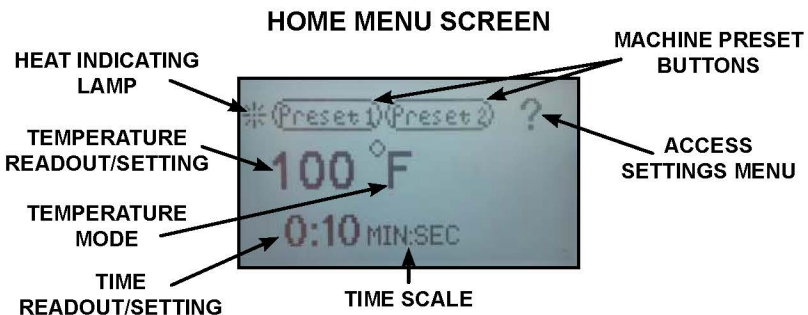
HOME MENU SCREEN

HEAT INDICATING LAMP

MACHINE PRESET BUTTONS

Preset 1 Preset 2 ?

TEMPERATURE READOUT/SETTING

ACCESS SETTINGS MENU

100 °F

TEMPERATURE MODE

0:10 MIN:SEC

TIME READOUT/SETTING

TIME SCALE